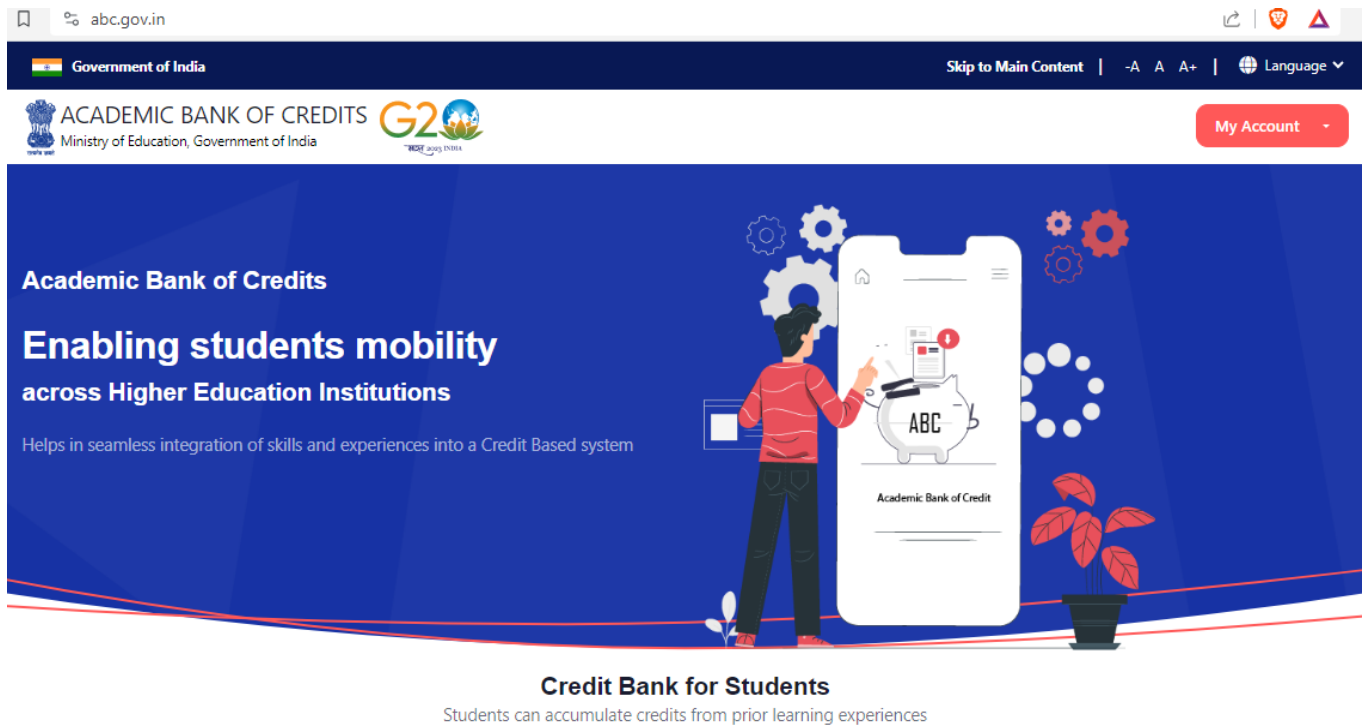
abc.gov.in

Government of India

Skip to Main Content | -A A A+ | Language

ACADEMIC BANK OF CREDITS
Ministry of Education, Government of India

G20
भारत 2023 INDIA

My Account

Academic Bank of Credits

Enabling students mobility
across Higher Education Institutions

Helps in seamless integration of skills and experiences into a Credit Based system

ABC

Academic Bank of Credit

Credit Bank for Students
Students can accumulate credits from prior learning experiences